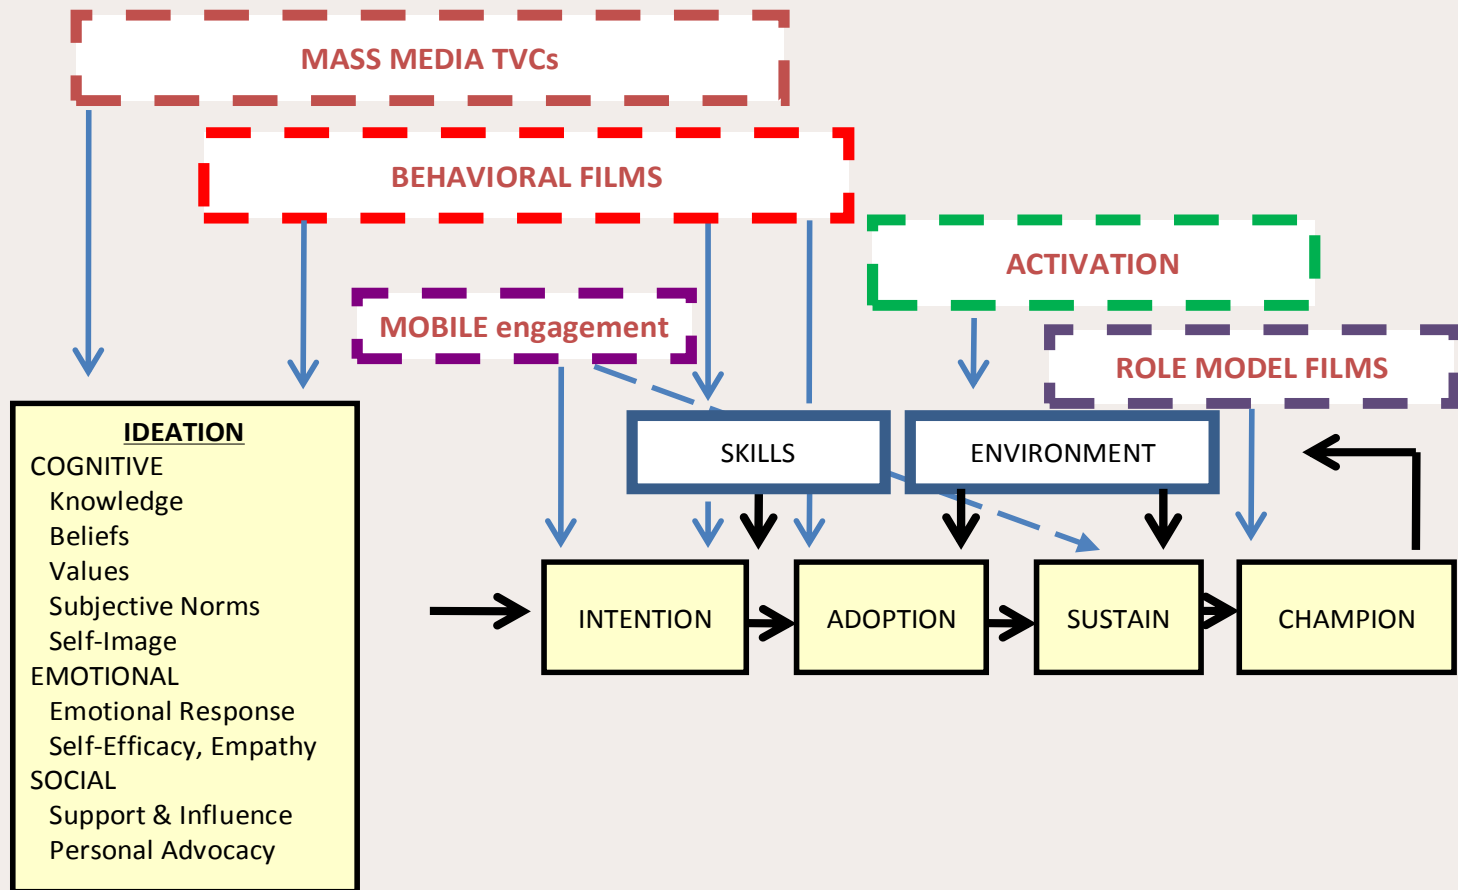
MASS MEDIA TVCs

BEHAVIORAL FILMS

ACTIVATION

MOBILE engagement

ROLE MODEL FILMS

IDEATION
COGNITIVE
Knowledge
Beliefs
Values
Subjective Norms
Self-Image
EMOTIONAL
Emotional Response
Self-Efficacy, Empathy
SOCIAL
Support & Influence
Personal Advocacy

SKILLS

ENVIRONMENT

INTENTION

ADOPTION

SUSTAIN

CHAMPION